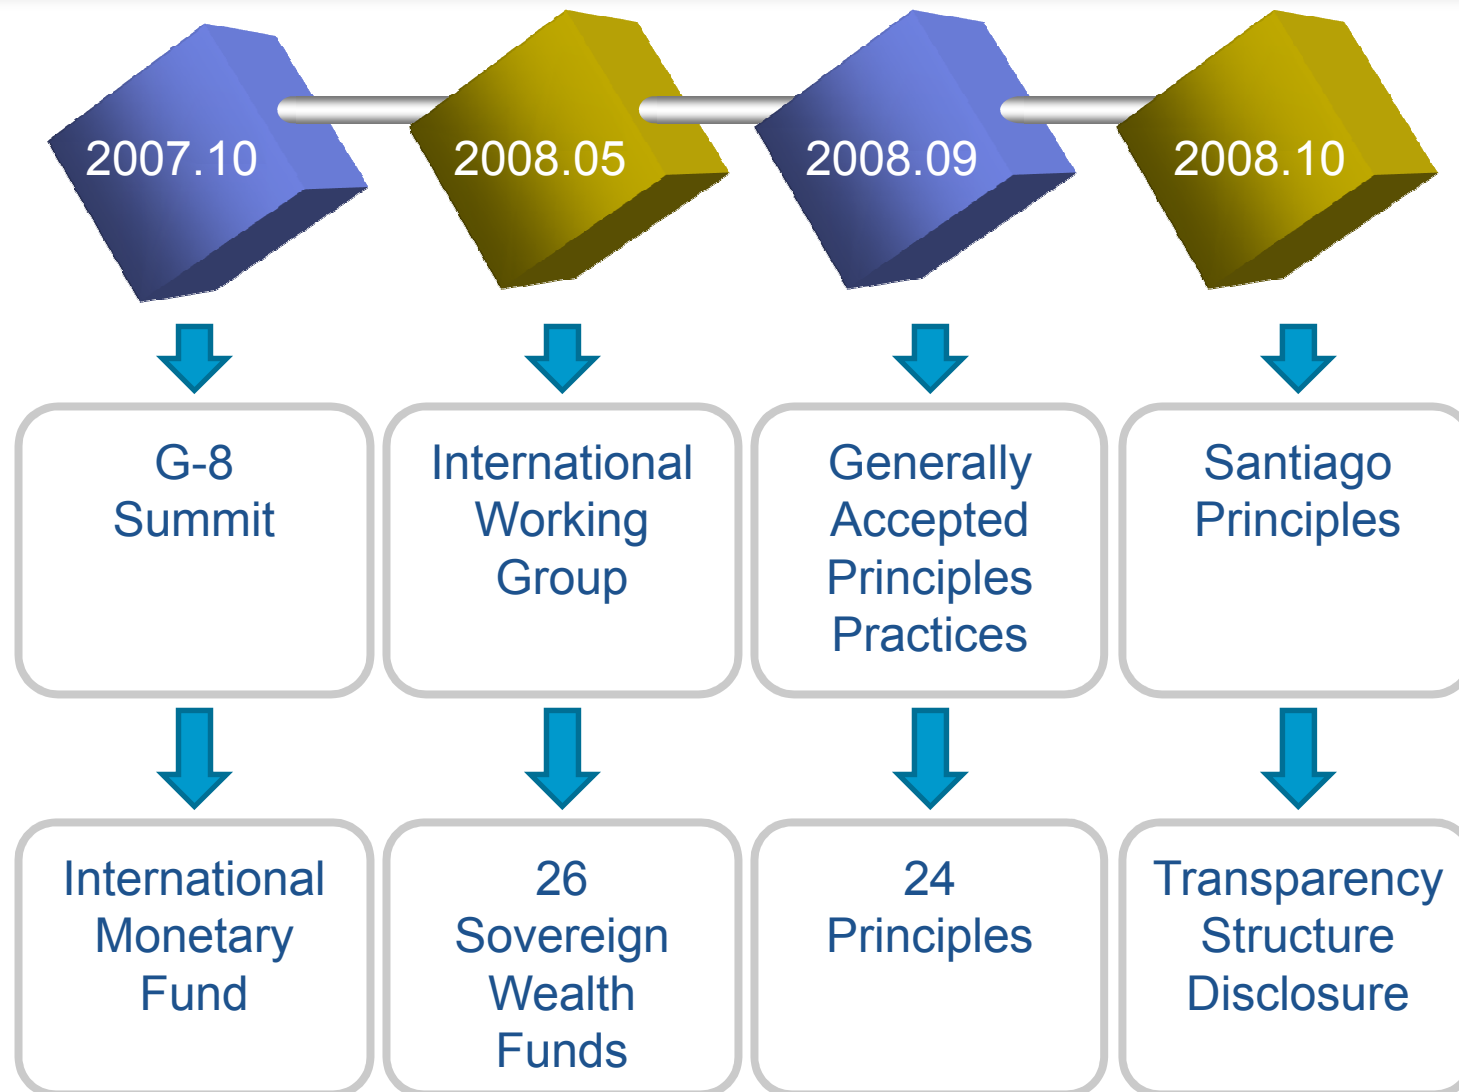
2007.10

2008.05

2008.09

2008.10

G-8
Summit

International
Working
Group

Generally
Accepted
Principles
Practices

Santiago
Principles

International
Monetary
Fund

26
Sovereign
Wealth
Funds

24
Principles

Transparency
Structure
Disclosure